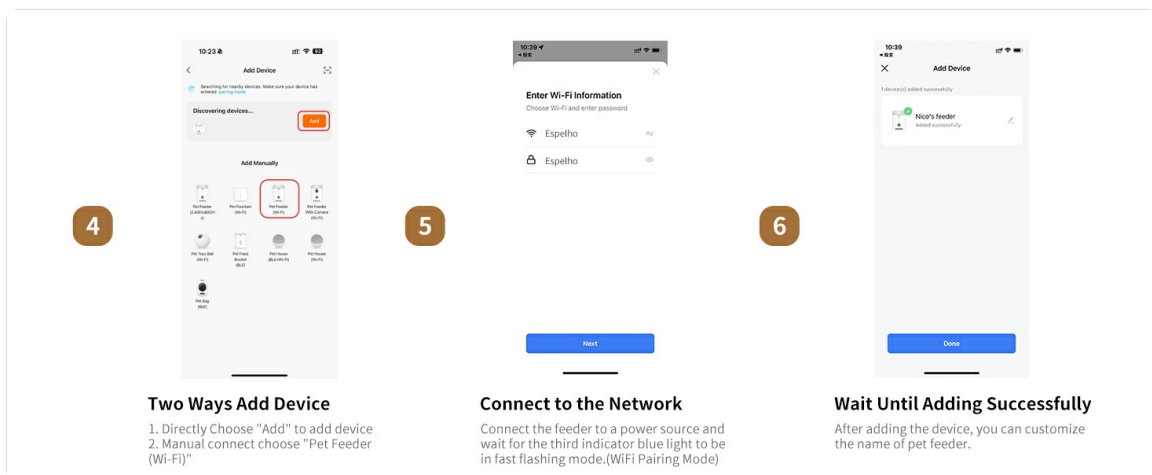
4

10:23

Add Device

Searching for nearby devices. Make sure your device has entered pairing mode

Discovering devices...

Add

Add Manually

Pet Feeder (2.4GHz&BLE) Pet Fountain (Wi-Fi) Pet Feeder (Wi-Fi) Pet Feeder With Camera (Wi-Fi)

Pet Toys Ball (Wi-Fi) Pet Food Bucket (BLE) Pet House (BLE+Wi-Fi) Pet House (Wi-Fi)

Pet Bag (BLE)

Two Ways Add Device

1. Directly Choose "Add" to add device
2. Manual connect choose "Pet Feeder (Wi-Fi)"

5

10:39

Enter Wi-Fi Information

Choose Wi-Fi and enter password

Espelho

Espelho

Next

Connect to the Network

Connect the feeder to a power source and wait for the third indicator blue light to be in fast flashing mode.(WiFi Pairing Mode)

6

10:39

Add Device

1 device(s) added successfully

Nico's feeder

Added successfully

Done

Wait Until Adding Successfully

After adding the device, you can customize the name of pet feeder.